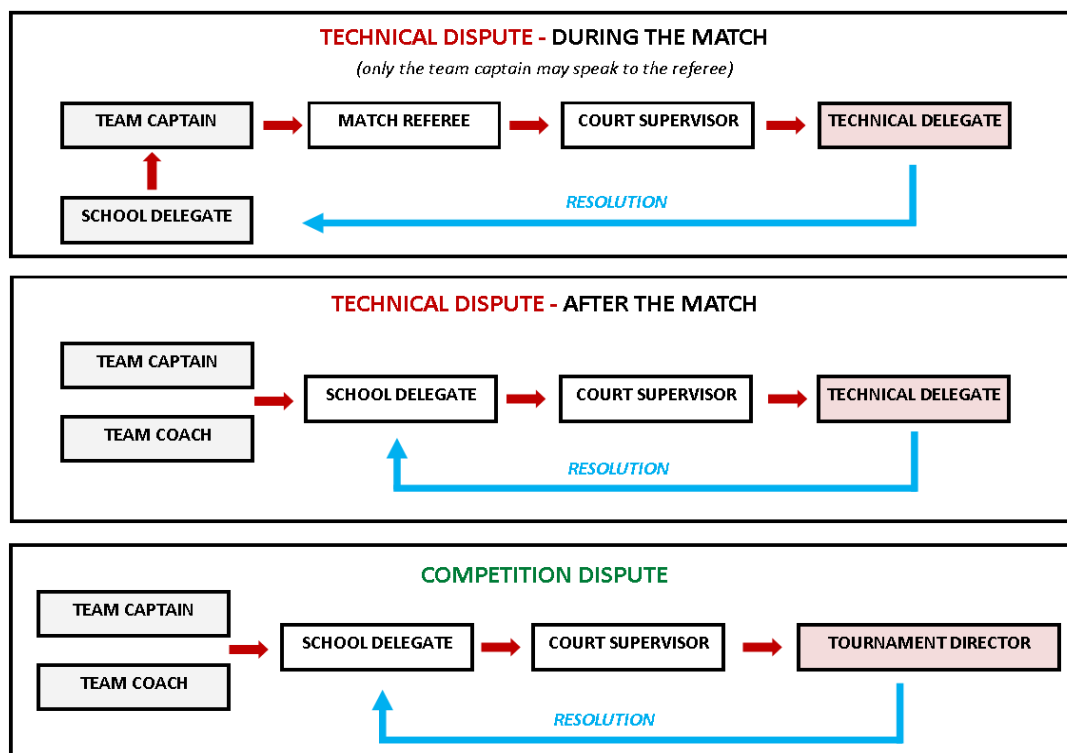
TECHNICAL DISPUTE - DURING THE MATCH

(only the team captain may speak to the referee)

TEAM CAPTAIN

MATCH REFEREE

COURT SUPERVISOR

TECHNICAL DELEGATE

SCHOOL DELEGATE

RESOLUTION

TECHNICAL DISPUTE - AFTER THE MATCH

TEAM CAPTAIN

TEAM COACH

SCHOOL DELEGATE

COURT SUPERVISOR

TECHNICAL DELEGATE

RESOLUTION

COMPETITION DISPUTE

TEAM CAPTAIN

TEAM COACH

SCHOOL DELEGATE

COURT SUPERVISOR

TOURNAMENT DIRECTOR

RESOLUTION